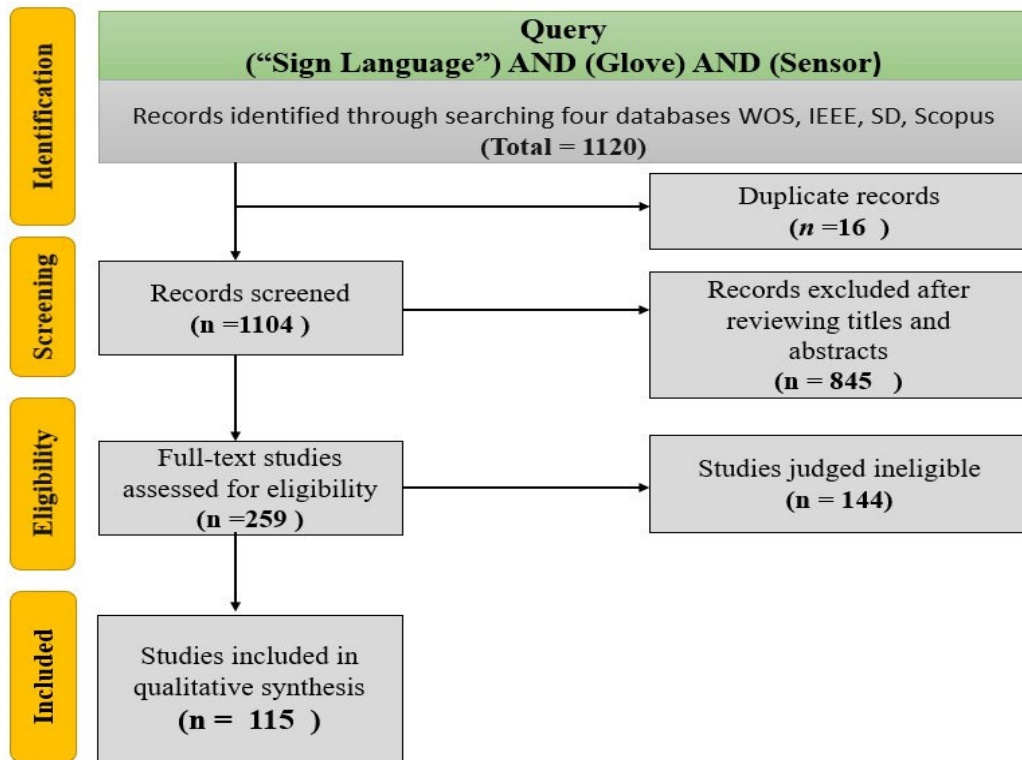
Identification

Query
("Sign Language") AND (Glove) AND (Sensor)

Records identified through searching four databases WOS, IEEE, SD, Scopus
(Total = 1120)

Duplicate records
($n$ =16 )

Screening

Records screened
(n =1104 )

Records excluded after reviewing titles and abstracts
(n = 845 )

Eligibility

Full-text studies assessed for eligibility
(n =259 )

Studies judged ineligible
(n = 144)

Included

Studies included in qualitative synthesis
(n = 115 )